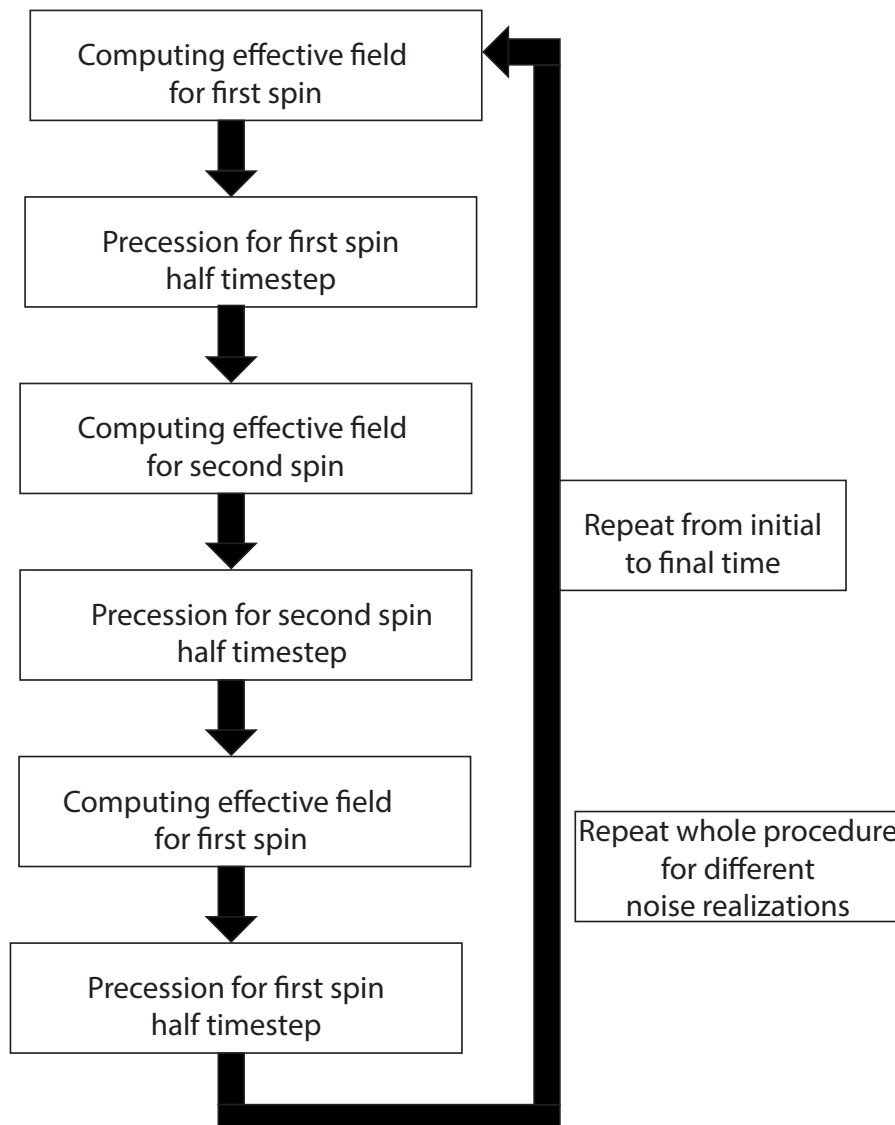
Computing effective field for first spin

Precession for first spin half timestep

Computing effective field for second spin

Precession for second spin half timestep

Computing effective field for first spin

Precession for first spin half timestep

Repeat from initial to final time

Repeat whole procedure for different noise realizations